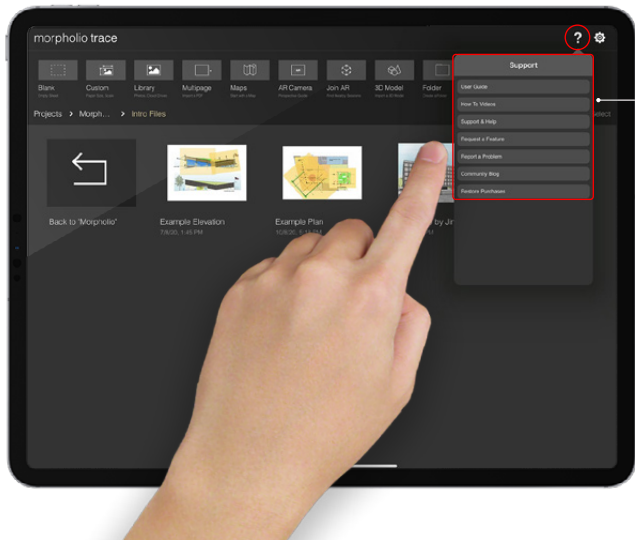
morpholio trace

?

Blank

Custom

Library

Multipage

Maps

AR Camera

Join AR

3D Model

Folder

Projects > Morph... > Intro Files

Select

Support

User Guide

How To Videos

Support & Help

Request a Feature

Report a Problem

Community Blog

Restore Purchases

Back to "Morpholio"

Example Elevation

7/8/20, 1:45 PM

Example Plan

10/8/20, 1:44 PM

by Jin